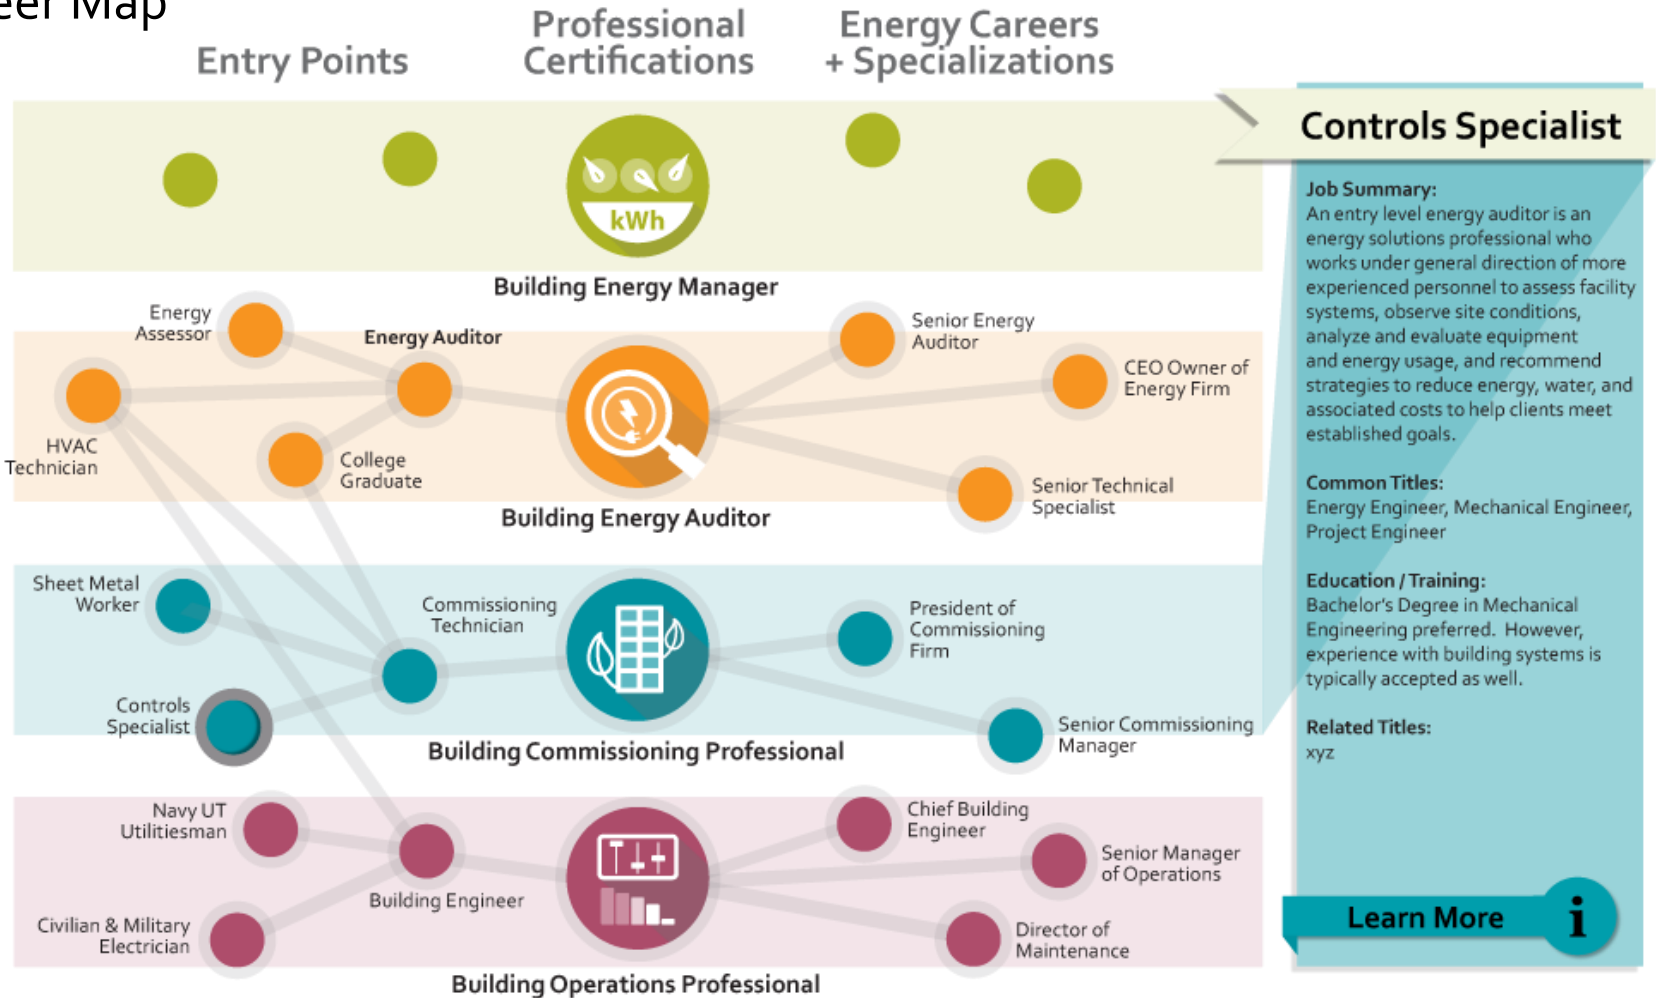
eer Map

Entry Points

Professional Certifications

Energy Careers + Specializations

kWh

Building Energy Manager

Energy Assessor

Energy Auditor

HVAC Technician

College Graduate

Building Energy Auditor

Senior Energy Auditor

CEO Owner of Energy Firm

Senior Technical Specialist

Sheet Metal Worker

Commissioning Technician

Controls Specialist

Building Commissioning Professional

President of Commissioning Firm

Senior Commissioning Manager

Navy UT Utilitiesman

Building Engineer

Civilian & Military Electrician

Building Operations Professional

Chief Building Engineer

Senior Manager of Operations

Director of Maintenance

Controls Specialist

Job Summary:
An entry level energy auditor is an energy solutions professional who works under general direction of more experienced personnel to assess facility systems, observe site conditions, analyze and evaluate equipment and energy usage, and recommend strategies to reduce energy, water, and associated costs to help clients meet established goals.

Common Titles:
Energy Engineer, Mechanical Engineer, Project Engineer

Education / Training:
Bachelor's Degree in Mechanical Engineering preferred. However, experience with building systems is typically accepted as well.

Related Titles:
xyz

Learn More

i